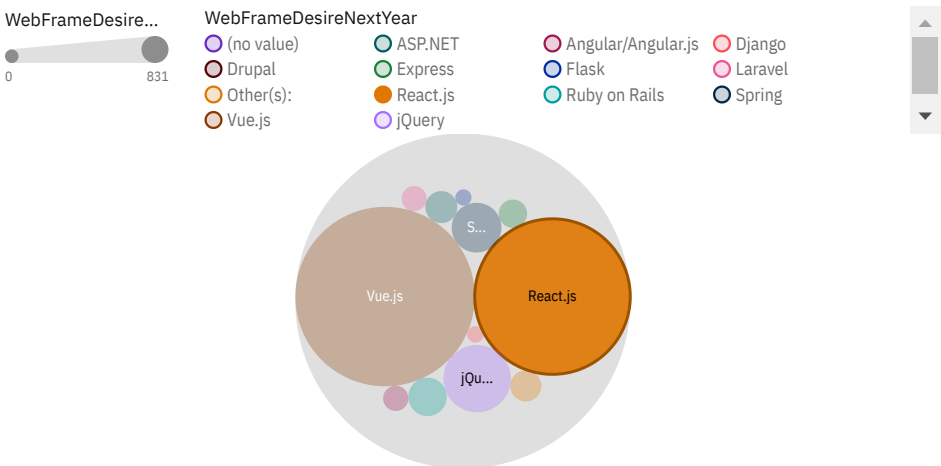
WebFrameDesire...

0

831

WebFrameDesireNextYear

(no value)

ASP.NET

Angular/Angular.js

Django

Drupal

Express

Flask

Laravel

Other(s):

React.js

Ruby on Rails

Spring

Vue.js

jQuery

S...

Vue.js

React.js

jQu...